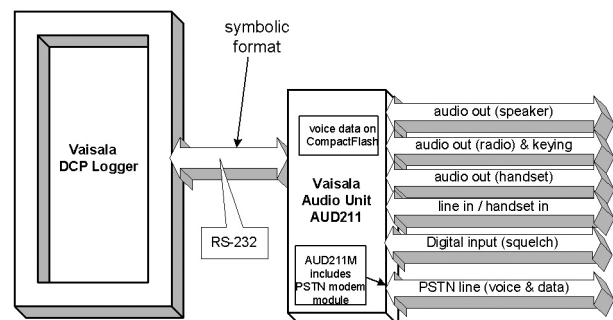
symbolic format

Vaisala DCP Logger

RS-232

voice data on CompactFlash

Vaisala Audio Unit AUD211

AUD211M includes PSTN modem module

audio out (speaker)

audio out (radio) & keying

audio out (handset)

line in / handset in

Digital input (squelch)

PSTN line (voice & data)